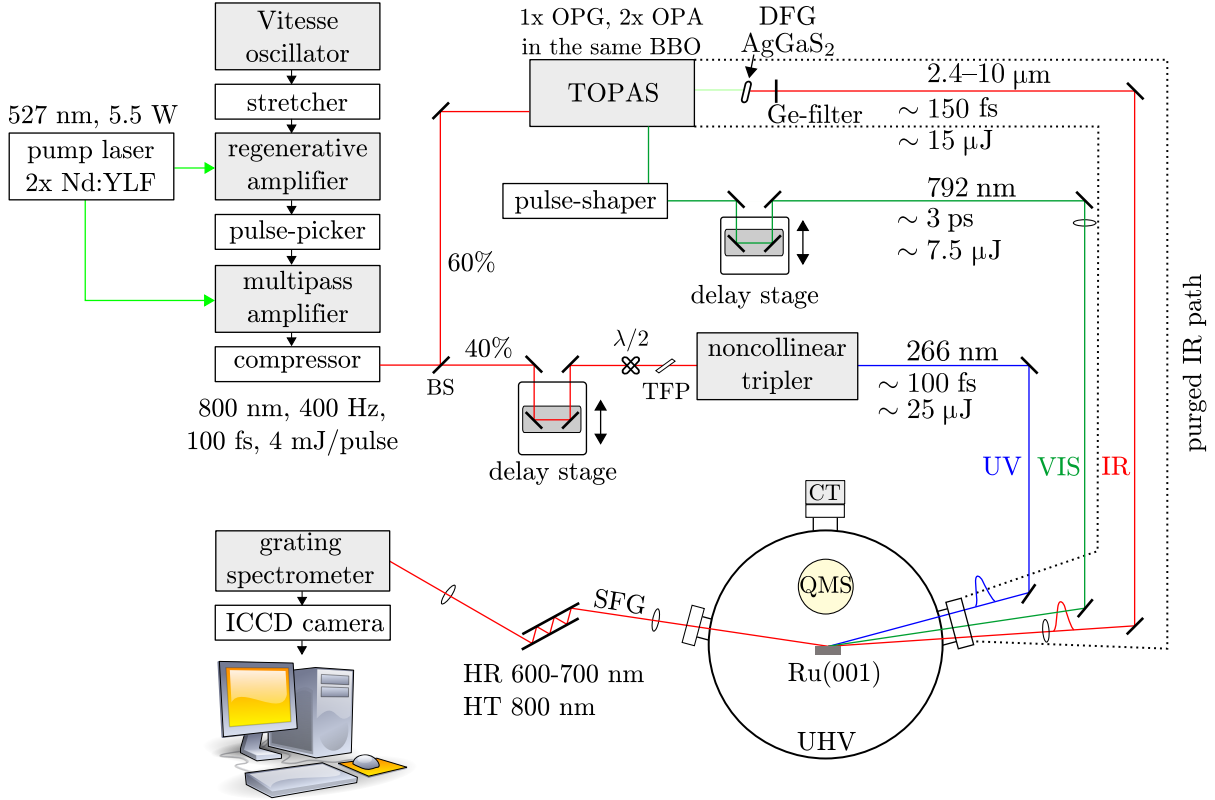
Vitesse oscillator

stretcher

527 nm, 5.5 W

pump laser 2x Nd:YLF

regenerative amplifier

pulse-picker

multipass amplifier

compressor

800 nm, 400 Hz, 100 fs, 4 mJ/pulse

1x OPG, 2x OPA in the same BBO

TOPAS

DFG $AgGaS_2$

Ge-filter

2.4–10 μm
∼ 150 fs
∼ 15 μJ

pulse-shaper

792 nm
∼ 3 ps
∼ 7.5 μJ

delay stage

60%

40%

BS

delay stage

λ/2

TFP

noncollinear tripler

266 nm
∼ 100 fs
∼ 25 μJ

purged IR path

UV

VIS

IR

CT

QMS

Ru(001)

UHV

grating spectrometer

ICCD camera

SFG

HR 600-700 nm
HT 800 nm